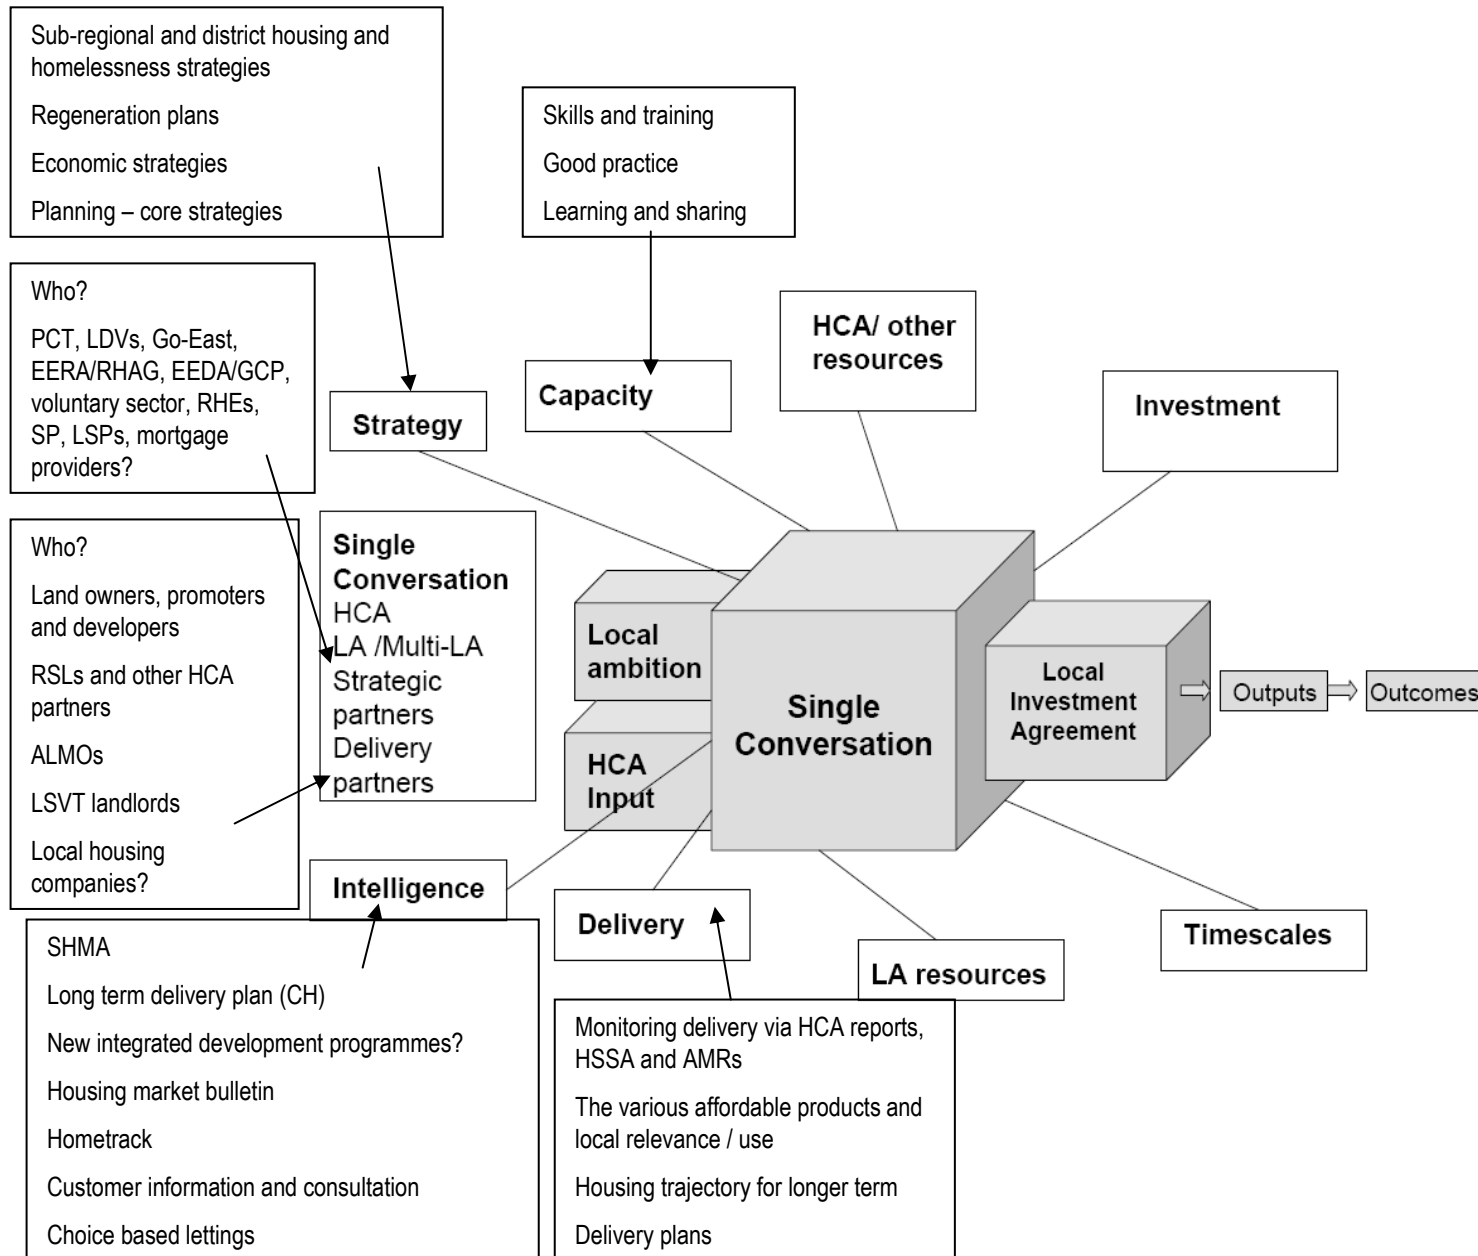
Sub-regional and district housing and homelessness strategies

Regeneration plans

Economic strategies

Planning – core strategies

Skills and training

Good practice

Learning and sharing

Who?

PCT, LDVs, Go-East, EERA/RHAG, EEDA/GCP, voluntary sector, RHEs, SP, LSPs, mortgage providers?

HCA/ other resources

Capacity

Investment

Strategy

Who?

Land owners, promoters and developers

RSLs and other HCA partners

ALMOs

LSVT landlords

Local housing companies?

Single Conversation
HCA
LA /Multi-LA
Strategic partners
Delivery partners

Local ambition

HCA Input

Single Conversation

Local Investment Agreement

Outputs

Outcomes

Intelligence

Delivery

Timescales

LA resources

SHMA

Long term delivery plan (CH)

New integrated development programmes?

Housing market bulletin

Hometrack

Customer information and consultation

Choice based lettings

Monitoring delivery via HCA reports, HSSA and AMRs

The various affordable products and local relevance / use

Housing trajectory for longer term

Delivery plans